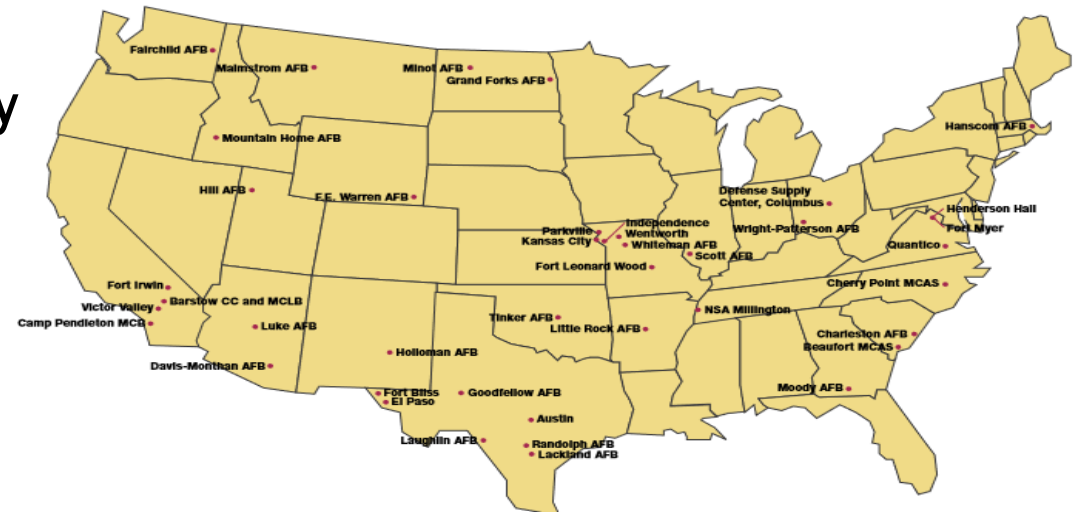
y

Fairchild AFB
Malmstrom AFB
Minot AFB
Grand Forks AFB
Mountain Home AFB
Hanscom AFB
Hill AFB
F.E. Warren AFB
Defense Supply Center, Columbus
Henderson Hall
Parkville
Independence
Wentworth
Kansas City
Whiteman AFB
Wright-Patterson AFB
Fort Myer
Scott AFB
Quantico
Fort Leonard Wood
Fort Irwin
Cherry Point MCAS
Barstow CC and MCLB
Victor Valley
NSA Millington
Camp Pendleton MCB
Tinker AFB
Luke AFB
Little Rock AFB
Charleston AFB
Beaufort MCAS
Holloman AFB
Davis-Monthan AFB
Fort Bliss
El Paso
Goodfellow AFB
Moody AFB
Austin
Laughlin AFB
Randolph AFB
Lackland AFB